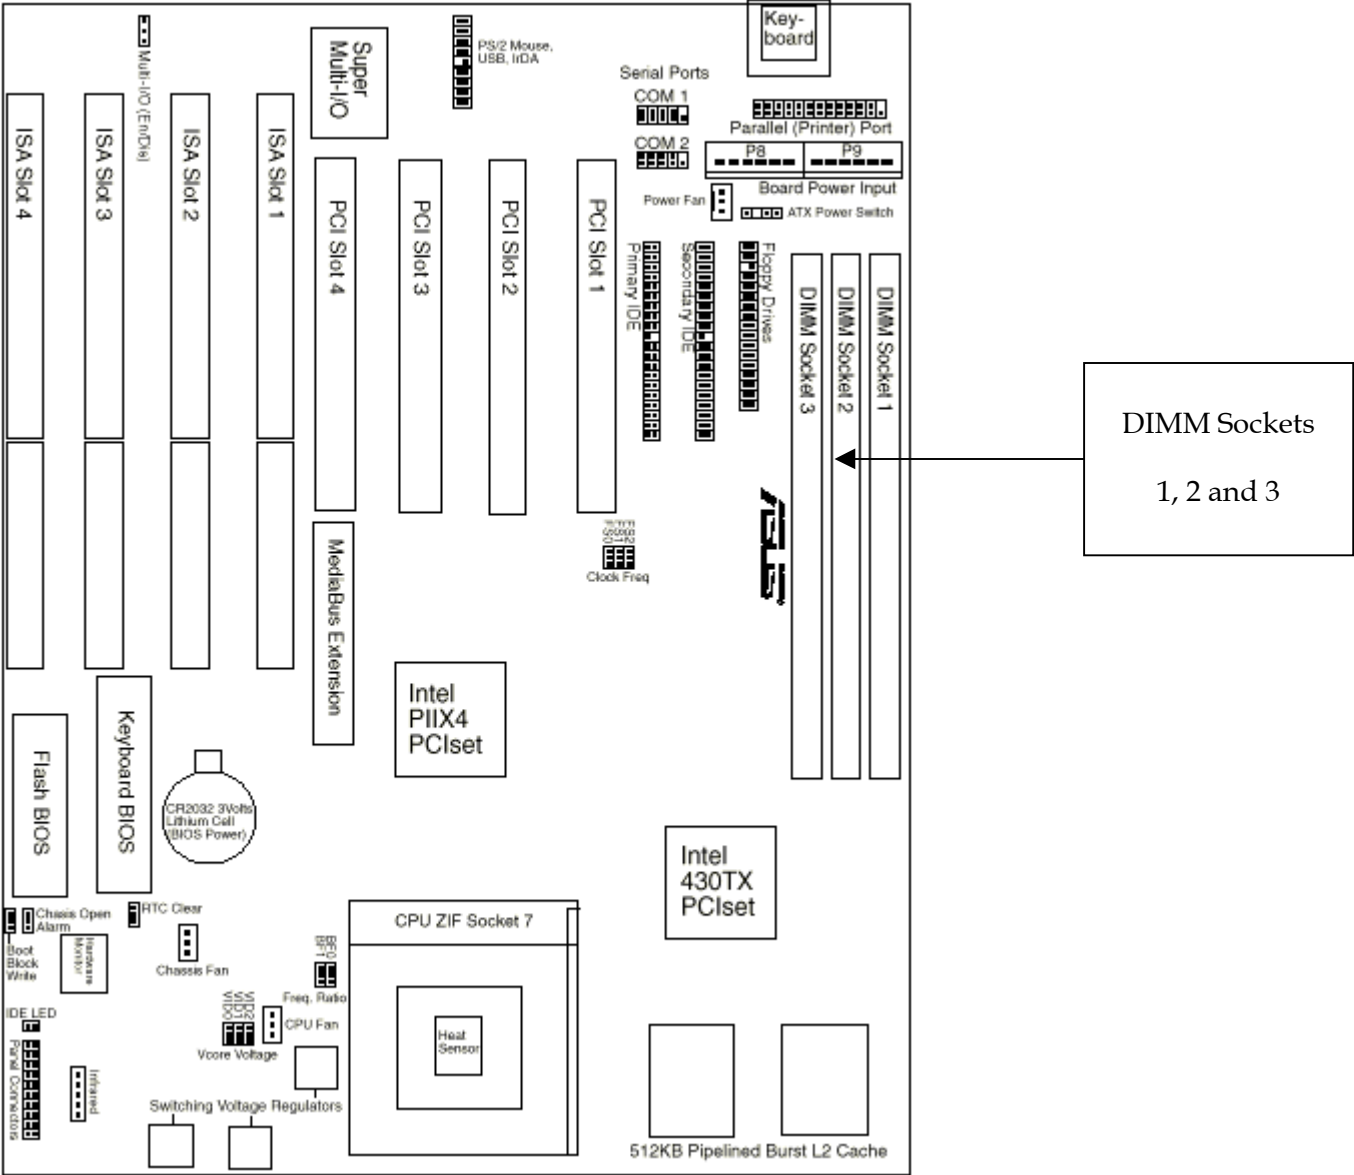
Key-board

Multi-I/O (En/Dis)

Super Multi-I/O

PS/2 Mouse, USB, IrDA

Serial Ports

COM 1

COM 2

Parallel (Printer) Port

P8

P9

Board Power Input

Power Fan

ATX Power Switch

ISA Slot 4

ISA Slot 3

ISA Slot 2

ISA Slot 1

PCI Slot 4

PCI Slot 3

PCI Slot 2

PCI Slot 1

Primary IDE

Secondary IDE

Floppy Drives

DIMM Socket 3

DIMM Socket 2

DIMM Socket 1

DIMM Sockets

1, 2 and 3

ASUS

Clock Freq

MediaBus Extension

Intel PIIX4 PCIset

Keyboard BIOS

Flash BIOS

CR2032 3Volts Lithium Cell (BIOS Power)

Intel 430TX PCIset

Chassis Open Alarm

RTC Clear

Boot Block Write

Hardware Monitor

Chassis Fan

CPU ZIF Socket 7

BF0 BF1

Freq. Ratio

VID2 VID1 VID0

CPU Fan

Vcore Voltage

Heat Sensor

IDE LED

Panel Connectors

Infrared

Switching Voltage Regulators

512KB Pipelined Burst L2 Cache